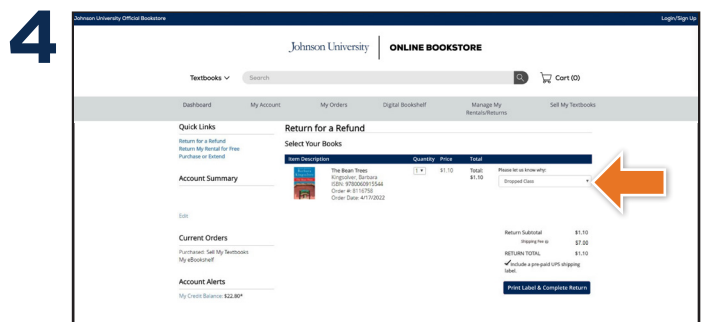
4

Johnson University Official Bookstore

Login/Sign Up

Johnson University | ONLINE BOOKSTORE

Textbooks ⌄ Search

Cart (0)

Dashboard My Account My Orders Digital Bookshelf Manage My Rentals/Returns Sell My TextBooks

Quick Links

Return for a Refund
Return My Rental for Free
Purchase or Extend

Account Summary

Edit

Current Orders

Purchased: Sell My Textbooks
My eBookshelf

Account Alerts

My Credit Balance: $22.80*

Return for a Refund

Select Your Books

| Item Description | Quantity | Price | Total |
|---|---|---|---|
| The Bean Trees Kingsolver, Barbara ISBN: 9780060915544 Order #: 8116758 Order Date: 4/17/2022 | 1 | $1.10 | Total: $1.10 |

Please let us know why:
Dropped Class

Return Subtotal $1.10
Shipping Fee $7.00
RETURN TOTAL $1.10
✔Include a pre-paid UPS shipping label.

Print Label & Complete Return